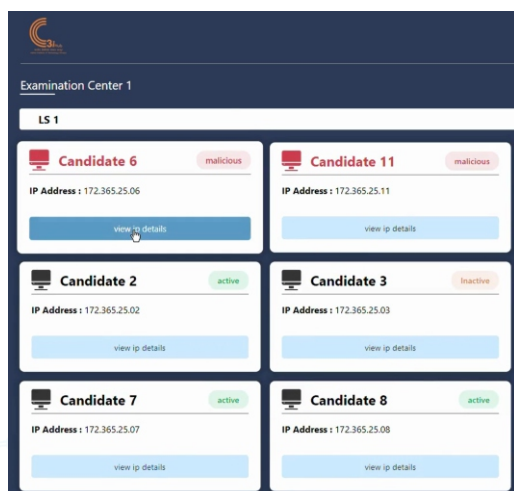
Examination Center 1

LS 1

Candidate 6
malicious
IP Address : 172.365.25.06
view ip details

Candidate 11
malicious
IP Address : 172.365.25.11
view ip details

Candidate 2
active
IP Address : 172.365.25.02
view ip details

Candidate 3
Inactive
IP Address : 172.365.25.03
view ip details

Candidate 7
active
IP Address : 172.365.25.07
view ip details

Candidate 8
active
IP Address : 172.365.25.08
view ip details